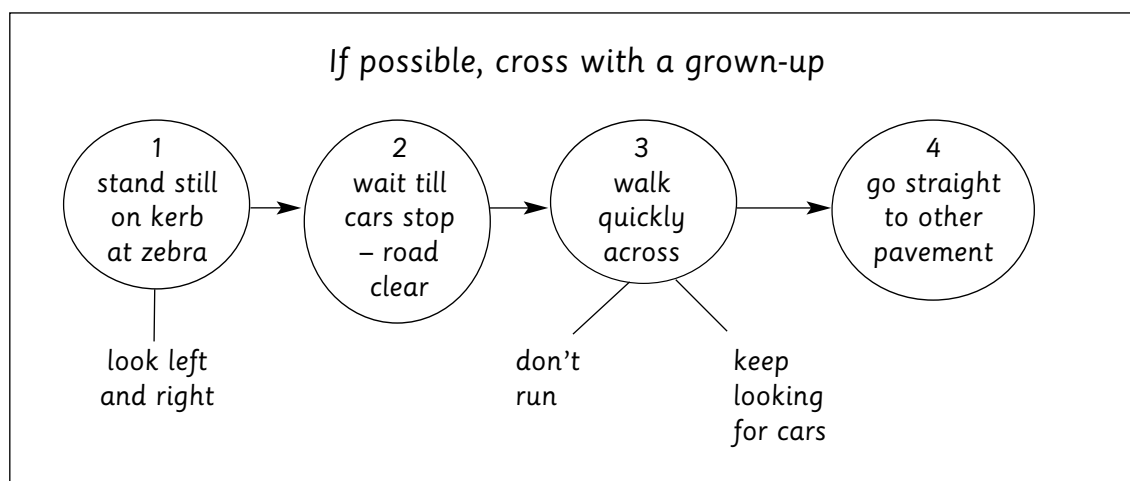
If possible, cross with a grown-up

1
stand still on kerb at zebra

look left and right

2
wait till cars stop – road clear

3
walk quickly across

don't run

keep looking for cars

4
go straight to other pavement